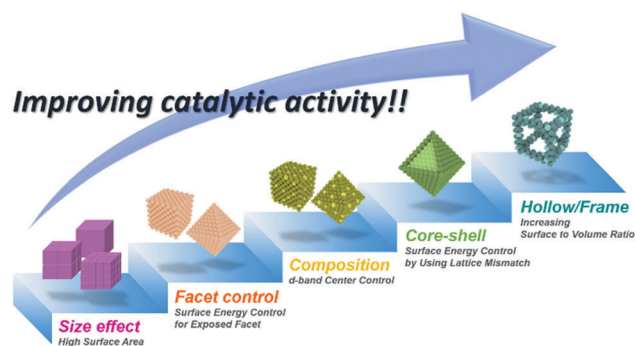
Improving catalytic activity!!

Size effect
High Surface Area

Facet control
Surface Energy Control for Exposed Facet

Composition
d-band Center Control

Core-shell
Surface Energy Control by Using Lattice Mismatch

Hollow/Frame
Increasing Surface to Volume Ratio